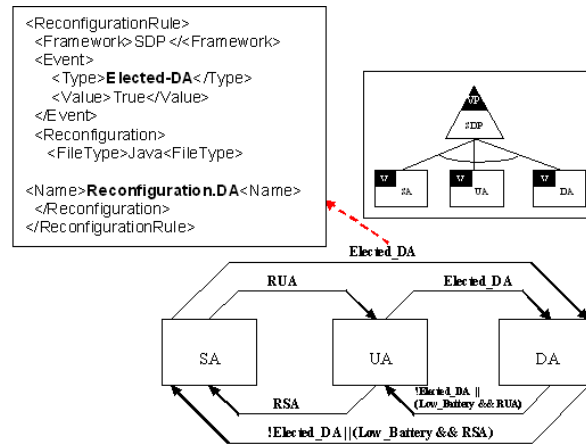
<ReconfigurationRule>
<Framework>SDP</Framework>
<Event>
<Type>**Elected-DA**</Type>
<Value>True</Value>
</Event>
<Reconfiguration>
<FileType>Java<FileType>

<Name>**Reconfiguration.DA**<Name>
</Reconfiguration>
</ReconfigurationRule>

VP
SDP
V SA
V UA
V DA

Elected_DA
RUA
Elected_DA
SA
UA
DA
RSA
!Elected_DA ||
(Low_Battery && RUA)
!Elected_DA||(Low_Battery && RSA)